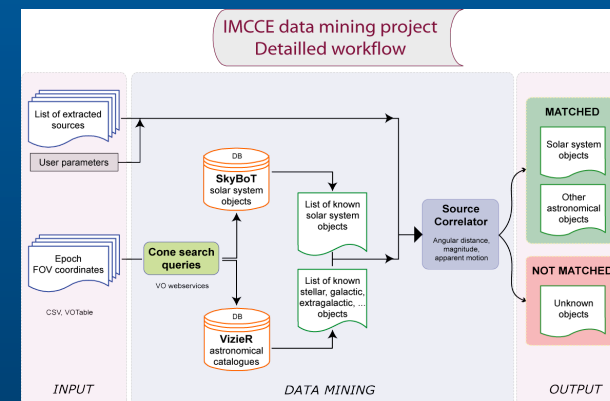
IMCCE data mining project
Detailled workflow

List of extracted sources

User parameters

Epoch
FOV coordinates

CSV, VOTable

INPUT

DB
SkyBoT
solar system objects

Cone search queries

VO webservices

DB
VizieR
astronomical catalogues

List of known solar system objects

List of known stellar, galactic, extragalactic, ... objects

Source Correlator
Angular distance, magnitude, apparent motion

DATA MINING

MATCHED

Solar system objects

Other astronomical objects

NOT MATCHED

Unknown objects

OUTPUT